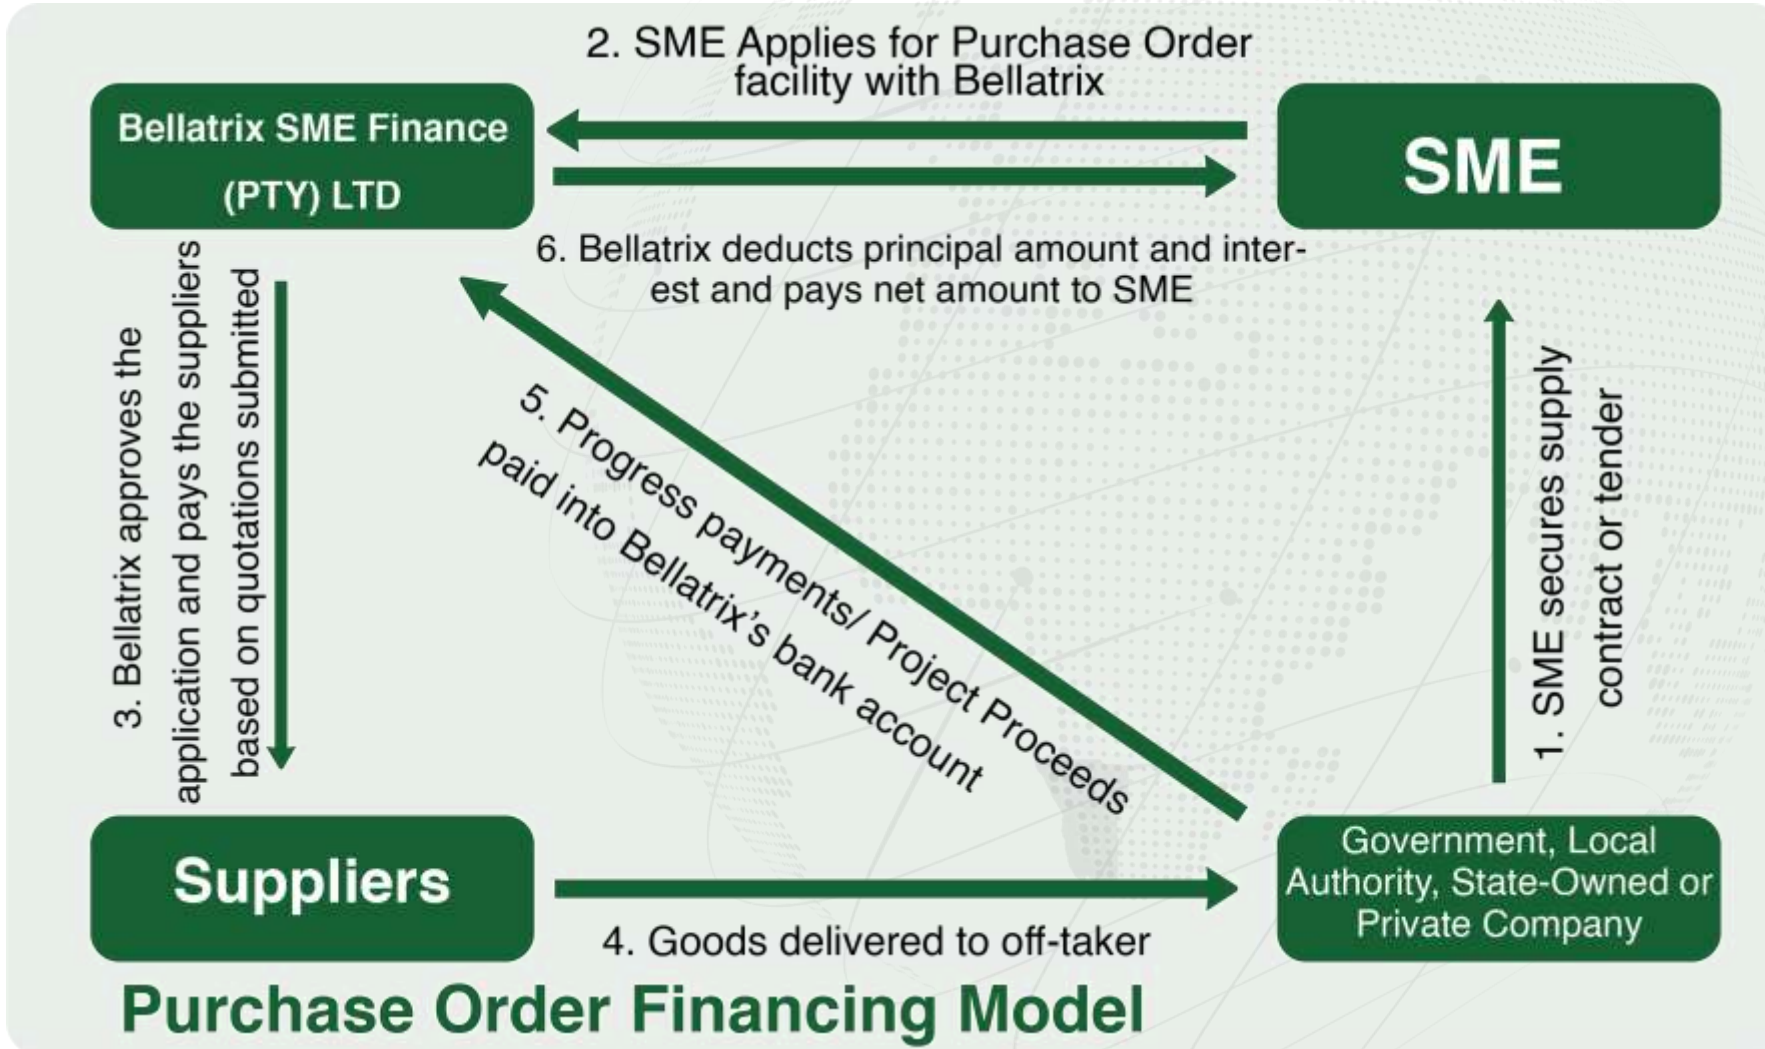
2. SME Applies for Purchase Order facility with Bellatrix

Bellatrix SME Finance (PTY) LTD

SME

6. Bellatrix deducts principal amount and interest and pays net amount to SME

3. Bellatrix approves the application and pays the suppliers based on quotations submitted

5. Progress payments/ Project Proceeds paid into Bellatrix's bank account

1. SME secures supply contract or tender

Suppliers

Government, Local Authority, State-Owned or Private Company

4. Goods delivered to off-taker

Purchase Order Financing Model